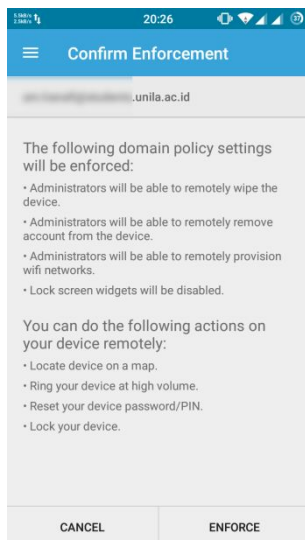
20:26

Confirm Enforcement

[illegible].unila.ac.id

The following domain policy settings will be enforced:

• Administrators will be able to remotely wipe the device.

• Administrators will be able to remotely remove account from the device.

• Administrators will be able to remotely provision wifi networks.

• Lock screen widgets will be disabled.

You can do the following actions on your device remotely:

• Locate device on a map.

• Ring your device at high volume.

• Reset your device password/PIN.

• Lock your device.

CANCEL

ENFORCE